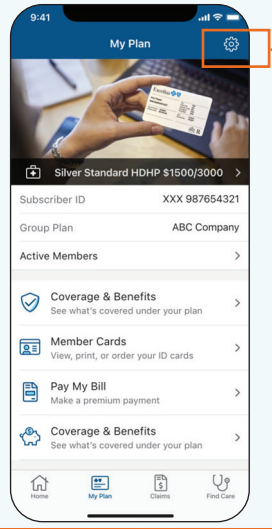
9:41

My Plan

Silver Standard HDHP $1500/3000

Subscriber ID XXX 987654321

Group Plan ABC Company

Active Members

Coverage & Benefits
See what's covered under your plan

Member Cards
View, print, or order your ID cards

Pay My Bill
Make a premium payment

Coverage & Benefits
See what's covered under your plan

Home My Plan Claims Find Care